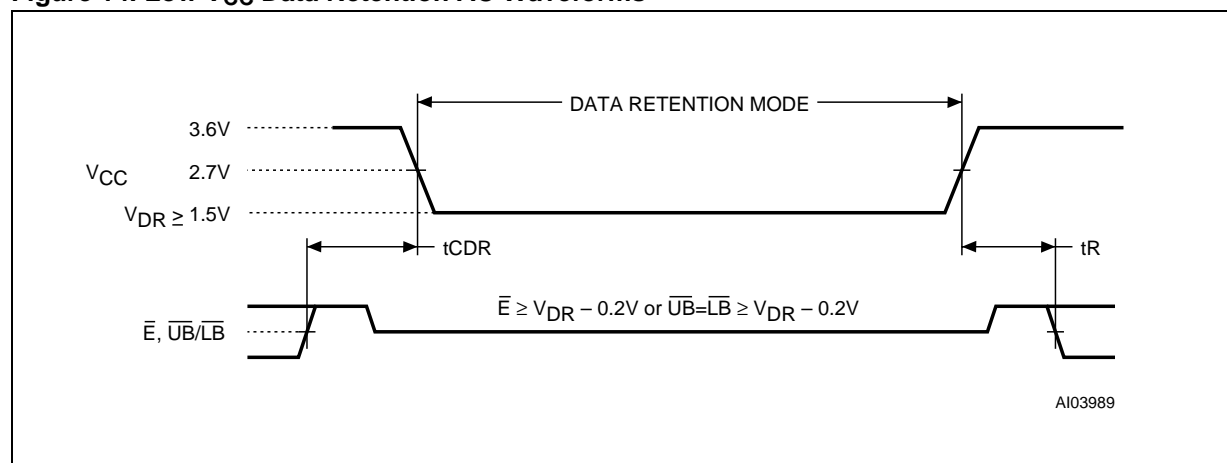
Figure 14. Low $V_{CC}$ Data Retention AC Waveforms

DATA RETENTION MODE

3.6V

$V_{CC}$

2.7V

$V_{DR} \geq 1.5V$

tCDR

tR

$\overline{E} \geq V_{DR} - 0.2V$ or $\overline{UB}$=$\overline{LB} \geq V_{DR} - 0.2V$

$\overline{E}$, $\overline{UB}$/$\overline{LB}$

AI03989